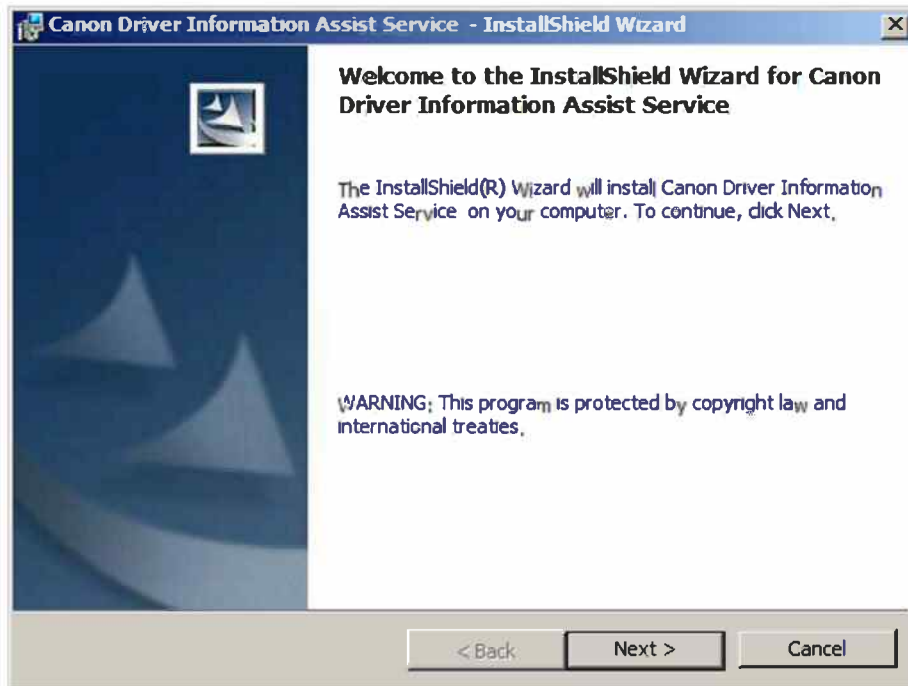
Canon Driver Information Assist Service - InstallShield Wizard

Welcome to the InstallShield Wizard for Canon Driver Information Assist Service

The InstallShield(R) Wizard will install Canon Driver Information Assist Service on your computer. To continue, click Next.

WARNING: This program is protected by copyright law and international treaties.

< Back
Next >
Cancel